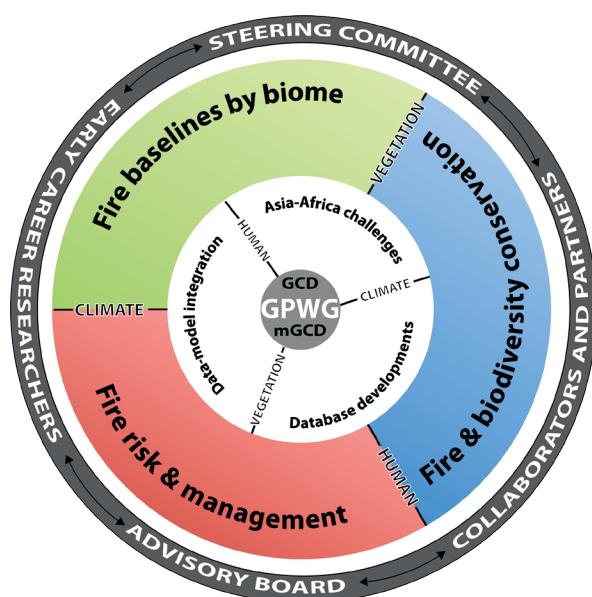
STEERING COMMITTEE
COLLABORATORS AND PARTNERS
ADVISORY BOARD
EARLY CAREER RESEARCHERS

Fire baselines by biome
Fire & biodiversity conservation
Fire risk & management

VEGETATION
CLIMATE
HUMAN

Asia-Africa challenges
Database developments
Data-model integration

HUMAN
CLIMATE
VEGETATION

GCD
GPWG
mGCD